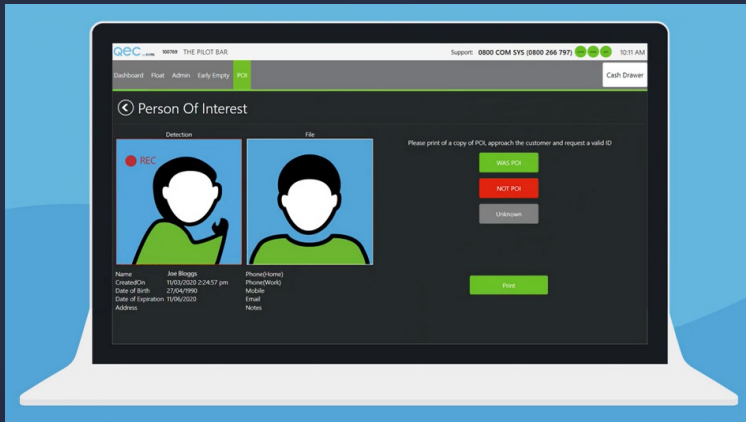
QEC 100769 THE PILOT BAR

Support: 0800 COM SYS (0800 266 797) 10:11 AM

Dashboard Float Admin Early Empty POI

Cash Drawer

Person Of Interest

Detection

REC

File

Name Joe Bloggs
CreatedOn 11/03/2020 2:24:57 pm
Date of Birth 27/04/1990
Date of Expiration 11/06/2020
Address

Phone(Home)
Phone(Work)
Mobile
Email
Notes

Please print of a copy of POI, approach the customer and request a valid ID

WAS POI

NOT POI

Unknown

Print